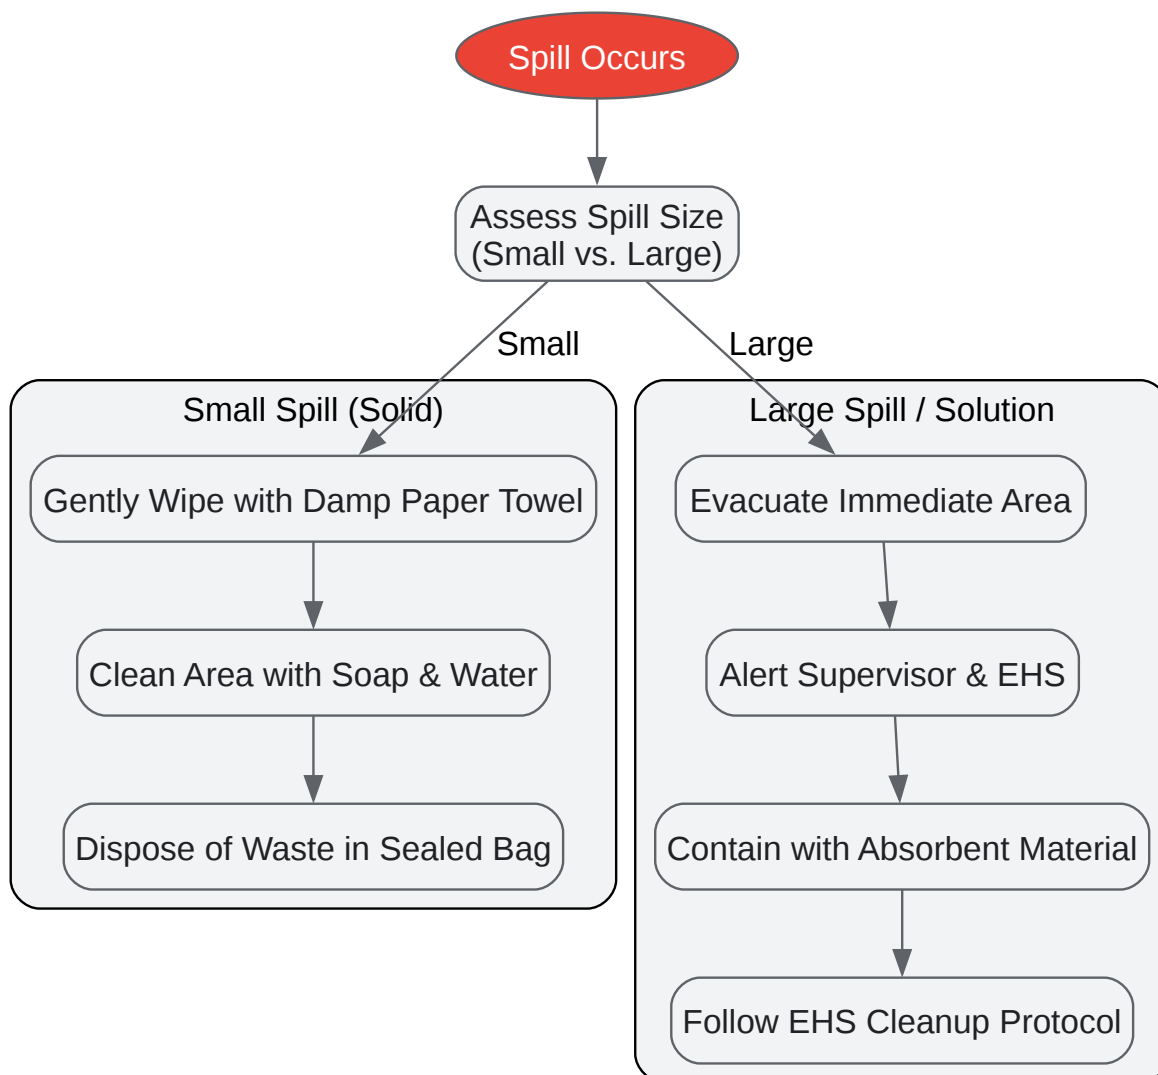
Spill Occurs

Assess Spill Size (Small vs. Large)

Small

Large

Small Spill (Solid)

Gently Wipe with Damp Paper Towel

Clean Area with Soap & Water

Dispose of Waste in Sealed Bag

Large Spill / Solution

Evacuate Immediate Area

Alert Supervisor & EHS

Contain with Absorbent Material

Follow EHS Cleanup Protocol